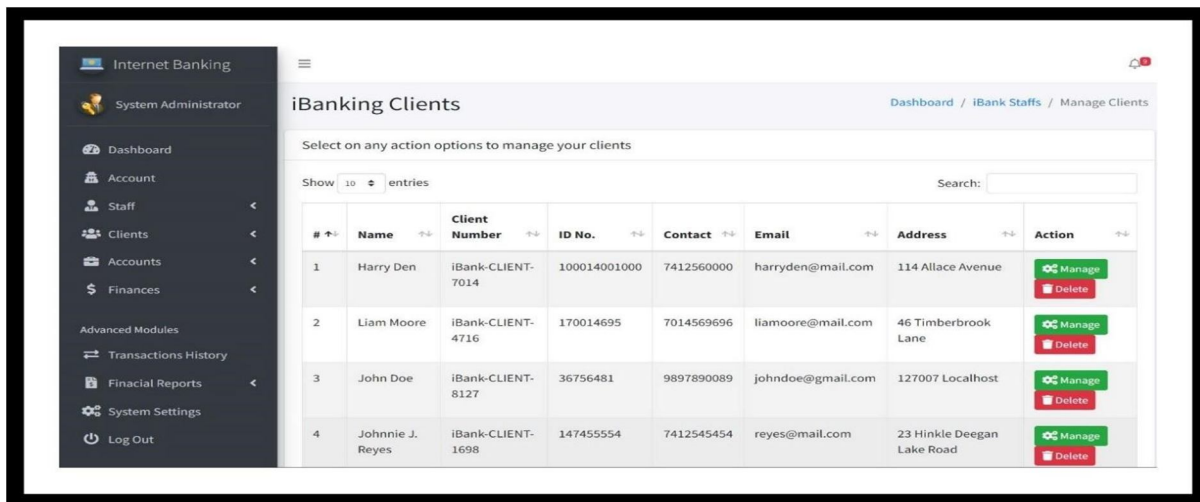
Internet Banking

System Administrator

Dashboard
Account
Staff
Clients
Accounts
$ Finances

Advanced Modules
Transactions History
Finacial Reports
System Settings
Log Out

≡

iBanking Clients

Dashboard / iBank Staffs / Manage Clients

Select on any action options to manage your clients

Show 10 entries

Search:

| # | Name | Client Number | ID No. | Contact | Email | Address | Action |
|---|---|---|---|---|---|---|---|
| 1 | Harry Den | iBank-CLIENT-7014 | 100014001000 | 7412560000 | harryden@mail.com | 114 Allace Avenue | Manage Delete |
| 2 | Liam Moore | iBank-CLIENT-4716 | 170014695 | 7014569696 | liamoore@mail.com | 46 Timberbrook Lane | Manage Delete |
| 3 | John Doe | iBank-CLIENT-8127 | 36756481 | 9897890089 | johndoe@gmail.com | 127007 Localhost | Manage Delete |
| 4 | Johnnie J. Reyes | iBank-CLIENT-1698 | 147455554 | 7412545454 | reyes@mail.com | 23 Hinkle Deegan Lake Road | Manage Delete |